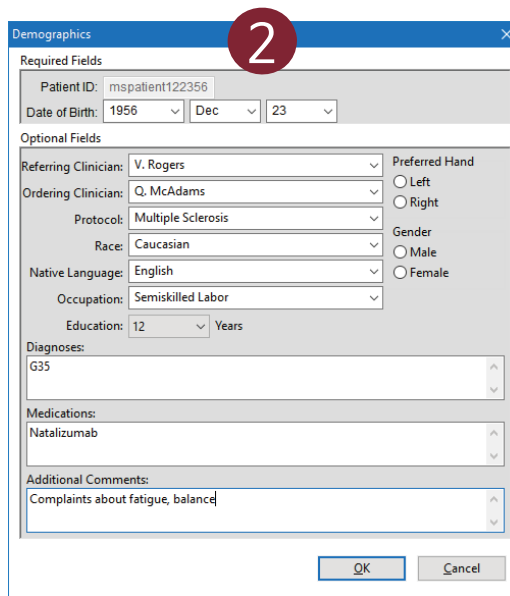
Demographics
2
Required Fields
Patient ID: mspatient122356
Date of Birth: 1956 Dec 23
Optional Fields
Referring Clinician: V. Rogers
Ordering Clinician: Q. McAdams
Protocol: Multiple Sclerosis
Race: Caucasian
Native Language: English
Occupation: Semiskilled Labor
Education: 12 Years
Preferred Hand
Left
Right
Gender
Male
Female
Diagnoses:
G35
Medications:
Natalizumab
Additional Comments:
Complaints about fatigue, balance
OK
Cancel